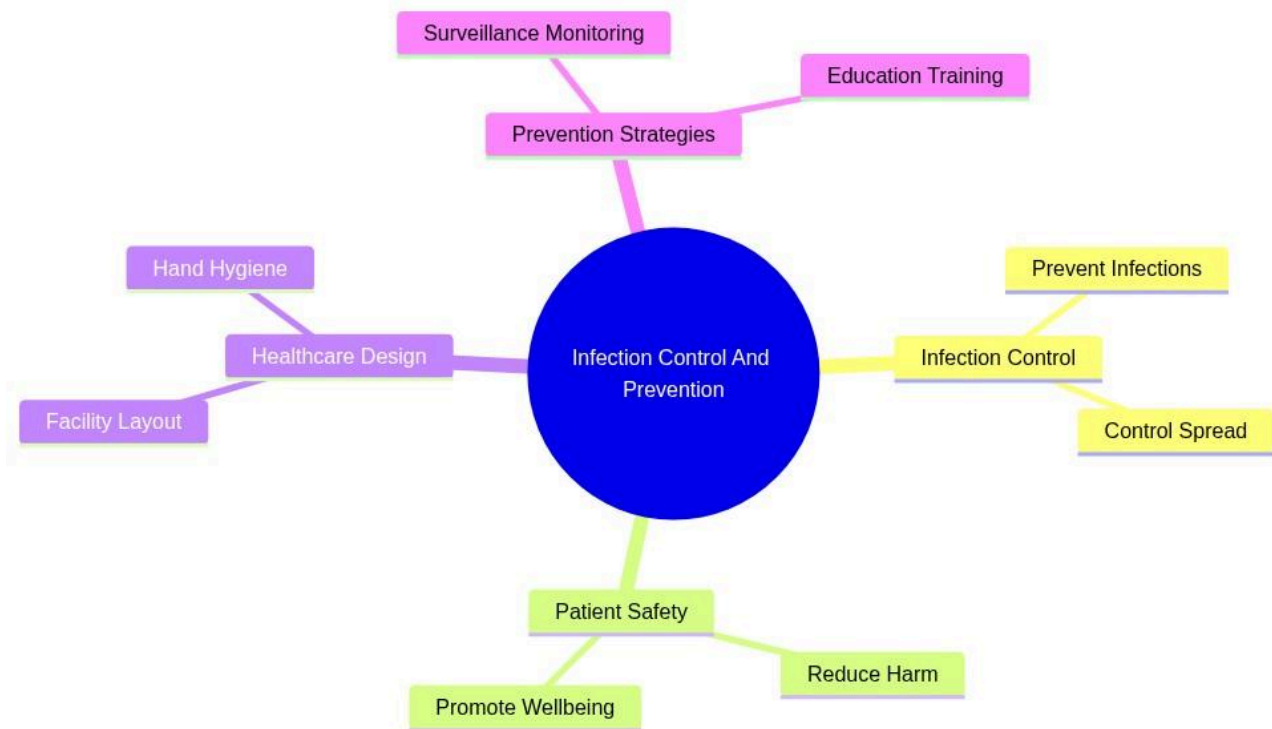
Surveillance Monitoring

Education Training

Prevention Strategies

Hand Hygiene

Healthcare Design

Facility Layout

Infection Control And Prevention

Prevent Infections

Infection Control

Control Spread

Patient Safety

Reduce Harm

Promote Wellbeing